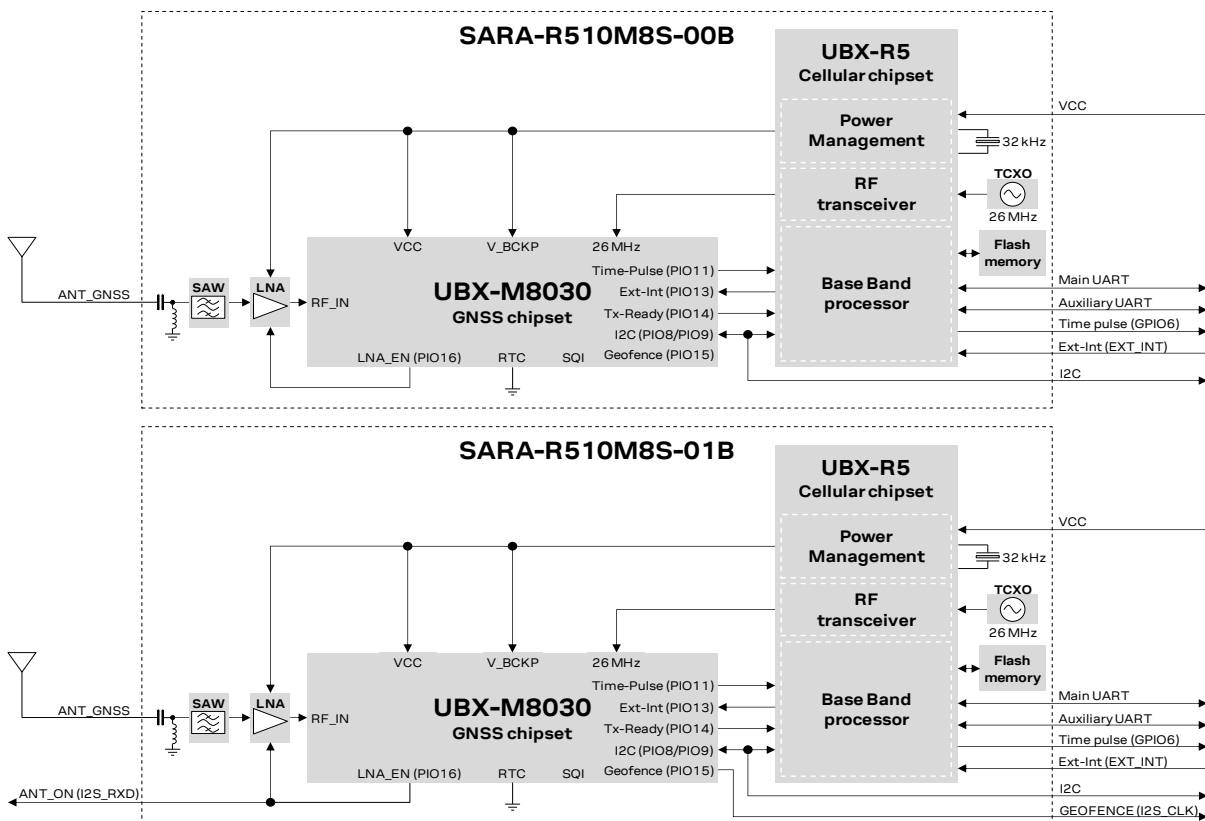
SARA-R510M8S-00B

UBX-R5
Cellular chipset

Power Management

32 kHz

VCC

RF transceiver

TCXO
26 MHz

Flash memory

ANT_GNSS

SAW

LNA

RF_IN

VCC

V_BCKP

26 MHz

UBX-M8030
GNSS chipset

LNA_EN (PIO16)

RTC

SQI

Time-Pulse (PIO11)
Ext-Int (PIO13)
Tx-Ready (PIO14)
I2C (PIO8/PIO9)
Geofence (PIO15)

Base Band processor

Main UART
Auxiliary UART
Time pulse (GPIO6)
Ext-Int (EXT_INT)
I2C

SARA-R510M8S-01B

UBX-R5
Cellular chipset

Power Management

32 kHz

VCC

RF transceiver

TCXO
26 MHz

Flash memory

ANT_GNSS

SAW

LNA

RF_IN

VCC

V_BCKP

26 MHz

UBX-M8030
GNSS chipset

LNA_EN (PIO16)

RTC

SQI

Time-Pulse (PIO11)
Ext-Int (PIO13)
Tx-Ready (PIO14)
I2C (PIO8/PIO9)
Geofence (PIO15)

Base Band processor

Main UART
Auxiliary UART
Time pulse (GPIO6)
Ext-Int (EXT_INT)
I2C
GEOFENCE (I2S_CLK)

ANT_ON (I2S_RXD)